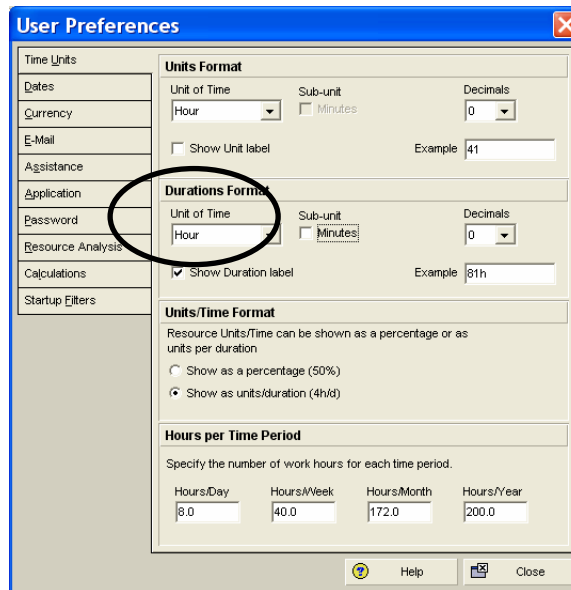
User Preferences

Time Units
Dates
Currency
E-Mail
Assistance
Application
Password
Resource Analysis
Calculations
Startup Filters

Units Format
Unit of Time
Hour
Sub-unit
Minutes
Decimals
0
Show Unit label
Example 41

Durations Format
Unit of Time
Hour
Sub-unit
Minutes
Decimals
0
Show Duration label
Example 81h

Units/Time Format
Resource Units/Time can be shown as a percentage or as units per duration
Show as a percentage (50%)
Show as units/duration (4h/d)

Hours per Time Period
Specify the number of work hours for each time period.

| Hours/Day | Hours/Week | Hours/Month | Hours/Year |
|---|---|---|---|
| 8.0 | 40.0 | 172.0 | 200.0 |

Help
Close